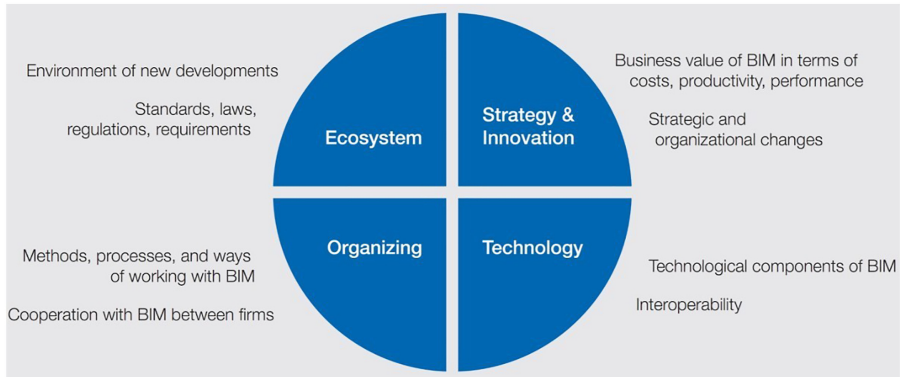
Environment of new developments

Standards, laws, regulations, requirements

Ecosystem

Strategy & Innovation

Business value of BIM in terms of costs, productivity, performance

Strategic and organizational changes

Methods, processes, and ways of working with BIM

Cooperation with BIM between firms

Organizing

Technology

Technological components of BIM

Interoperability